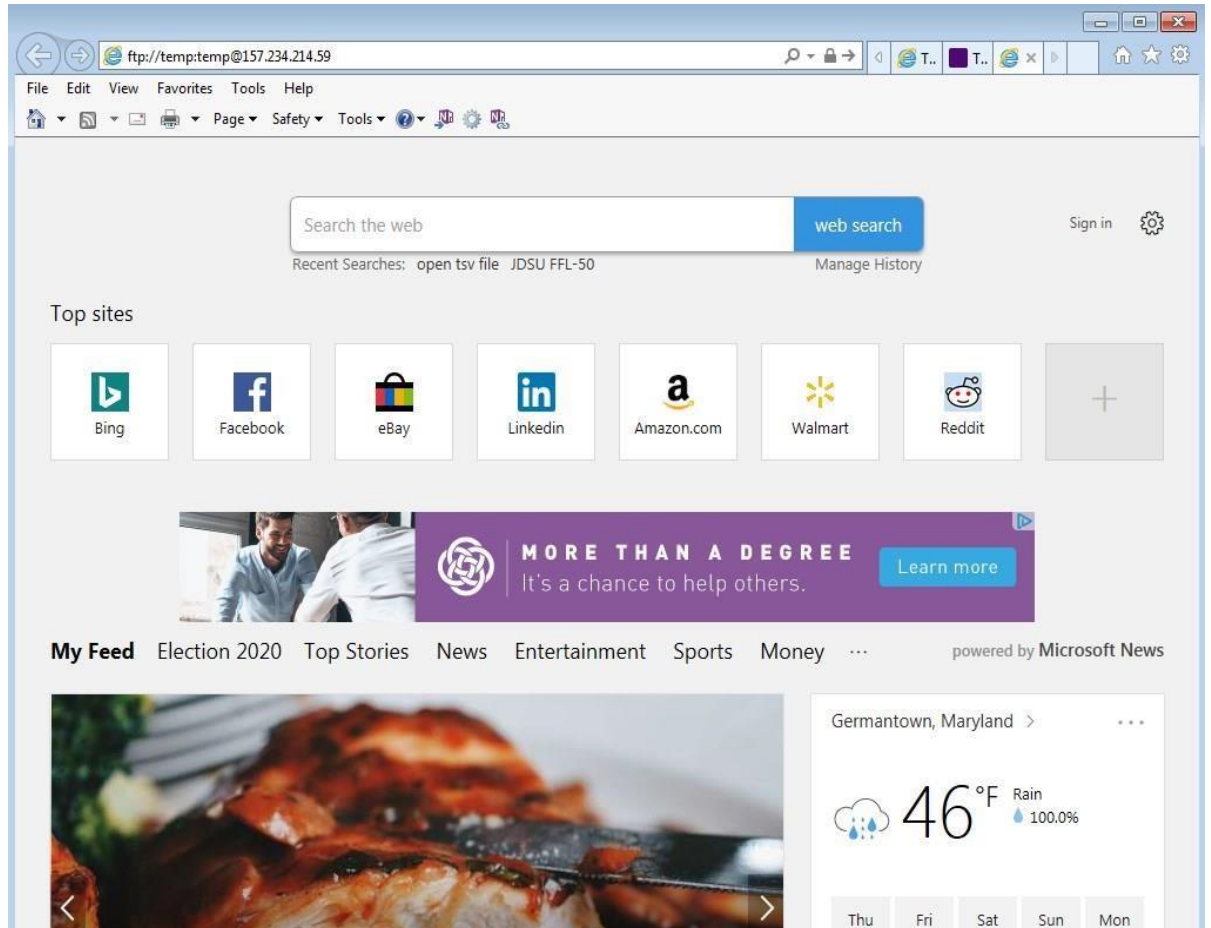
ftp://temp:temp@157.234.214.59

T.. T..

File Edit View Favorites Tools Help

Page ▾ Safety ▾ Tools ▾

Search the web

web search

Sign in

Recent Searches: open tsv file JDSU FFL-50

Manage History

Top sites

Bing

Facebook

eBay

Linkedin

Amazon.com

Walmart

Reddit

+

MORE THAN A DEGREE
It's a chance to help others.

Learn more

My Feed Election 2020 Top Stories News Entertainment Sports Money ···

powered by Microsoft News

Germantown, Maryland >

46 °F Rain
100.0%

Thu Fri Sat Sun Mon